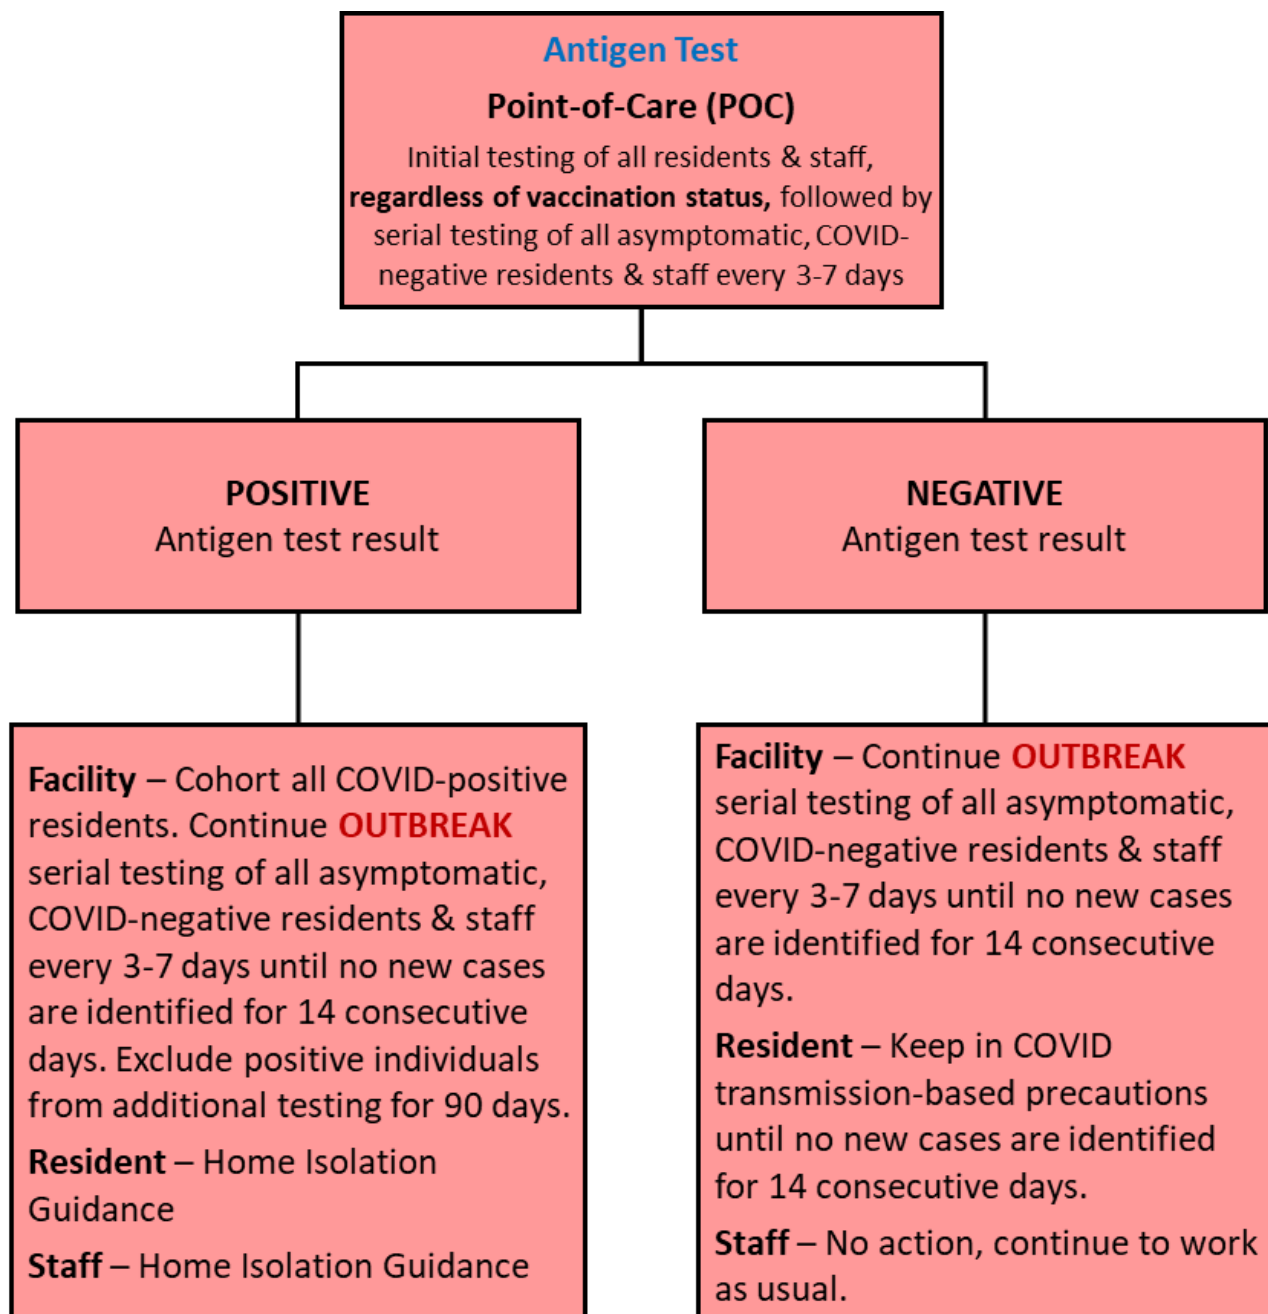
Antigen Test

Point-of-Care (POC)

Initial testing of all residents & staff, regardless of vaccination status, followed by serial testing of all asymptomatic, COVID-negative residents & staff every 3-7 days

POSITIVE
Antigen test result

NEGATIVE
Antigen test result

Facility – Cohort all COVID-positive residents. Continue OUTBREAK serial testing of all asymptomatic, COVID-negative residents & staff every 3-7 days until no new cases are identified for 14 consecutive days. Exclude positive individuals from additional testing for 90 days.

Resident – Home Isolation Guidance

Staff – Home Isolation Guidance

Facility – Continue OUTBREAK serial testing of all asymptomatic, COVID-negative residents & staff every 3-7 days until no new cases are identified for 14 consecutive days.

Resident – Keep in COVID transmission-based precautions until no new cases are identified for 14 consecutive days.

Staff – No action, continue to work as usual.